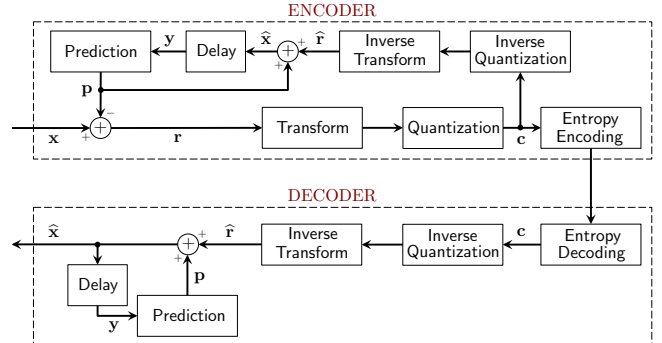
ENCODER

Prediction

$\mathbf{y}$

Delay

$\widehat{\mathbf{x}}$

$+$

$+$

$\widehat{\mathbf{r}}$

Inverse Transform

Inverse Quantization

$\mathbf{p}$

$-$

$+$

$\mathbf{x}$

$\mathbf{r}$

Transform

Quantization

$\mathbf{c}$

Entropy Encoding

DECODER

$\widehat{\mathbf{x}}$

$+$

$+$

$\widehat{\mathbf{r}}$

Inverse Transform

Inverse Quantization

$\mathbf{c}$

Entropy Decoding

Delay

$\mathbf{p}$

$\mathbf{y}$

Prediction